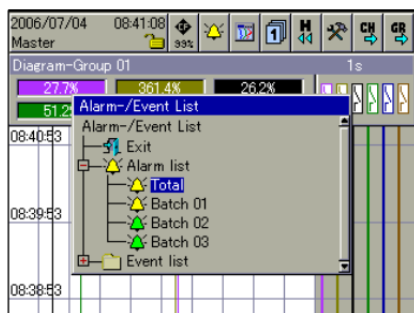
2006/07/04 08:41:08
Master
99%
H
CH
GR
Diagram-Group 01
1s
27.7%
361.4%
26.2%
51.2
Alarm-/Event List
Alarm-/Event List
Exit
Alarm list
Total
Batch 01
Batch 02
Batch 03
Event list
08:40:53
08:39:53
08:38:53